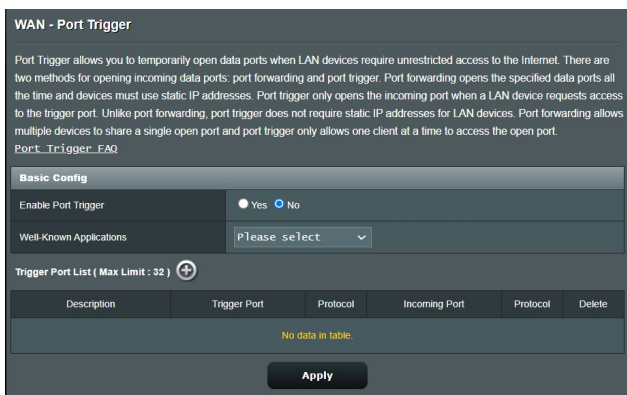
WAN - Port Trigger

Port Trigger allows you to temporarily open data ports when LAN devices require unrestricted access to the Internet. There are two methods for opening incoming data ports: port forwarding and port trigger. Port forwarding opens the specified data ports all the time and devices must use static IP addresses. Port trigger only opens the incoming port when a LAN device requests access to the trigger port. Unlike port forwarding, port trigger does not require static IP addresses for LAN devices. Port forwarding allows multiple devices to share a single open port and port trigger only allows one client at a time to access the open port.
Port Trigger FAQ

Basic Config

Enable Port Trigger | Yes No

Well-Known Applications | Please select

Trigger Port List ( Max Limit : 32 )

| Description | Trigger Port | Protocol | Incoming Port | Protocol | Delete |
|---|---|---|---|---|---|
| No data in table. | | | | | |

Apply